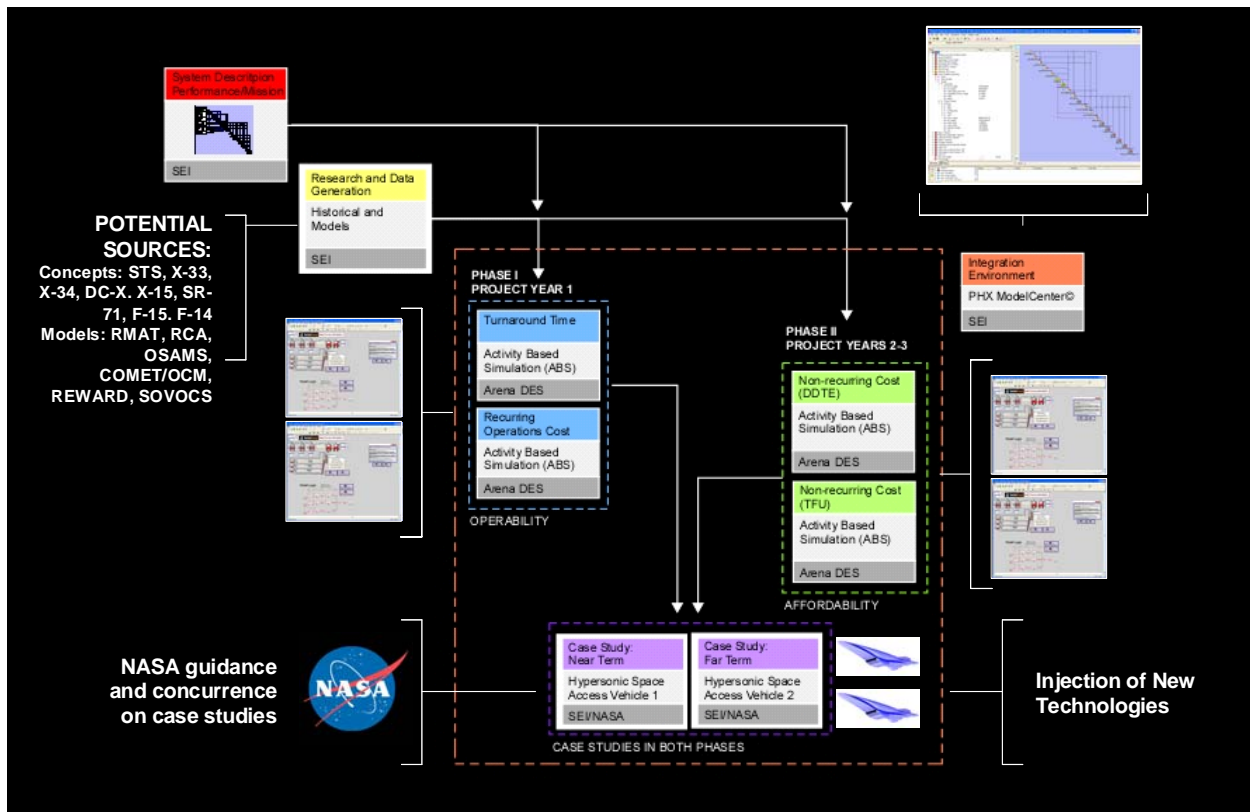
System Description Performance/Mission

SEI

Research and Data Generation

Historical and Models

SEI

POTENTIAL SOURCES:
Concepts: STS, X-33, X-34, DC-X. X-15, SR-71, F-15. F-14
Models: RMAT, RCA, OSAMS, COMET/OCM, REWARD, SOVOCS

Integration Environment

PHX ModelCenter©

SEI

PHASE I
PROJECT YEAR 1

Turnaround Time

Activity Based Simulation (ABS)

Arena DES

Recurring Operations Cost

Activity Based Simulation (ABS)

Arena DES

OPERABILITY

PHASE II
PROJECT YEARS 2-3

Non-recurring Cost (DDTE)

Activity Based Simulation (ABS)

Arena DES

Non-recurring Cost (TFU)

Activity Based Simulation (ABS)

Arena DES

AFFORDABILITY

NASA guidance and concurrence on case studies

NASA

Case Study: Near Term

Hypersonic Space Access Vehicle 1

SEI/NASA

Case Study: Far Term

Hypersonic Space Access Vehicle 2

SEI/NASA

CASE STUDIES IN BOTH PHASES

Injection of New Technologies